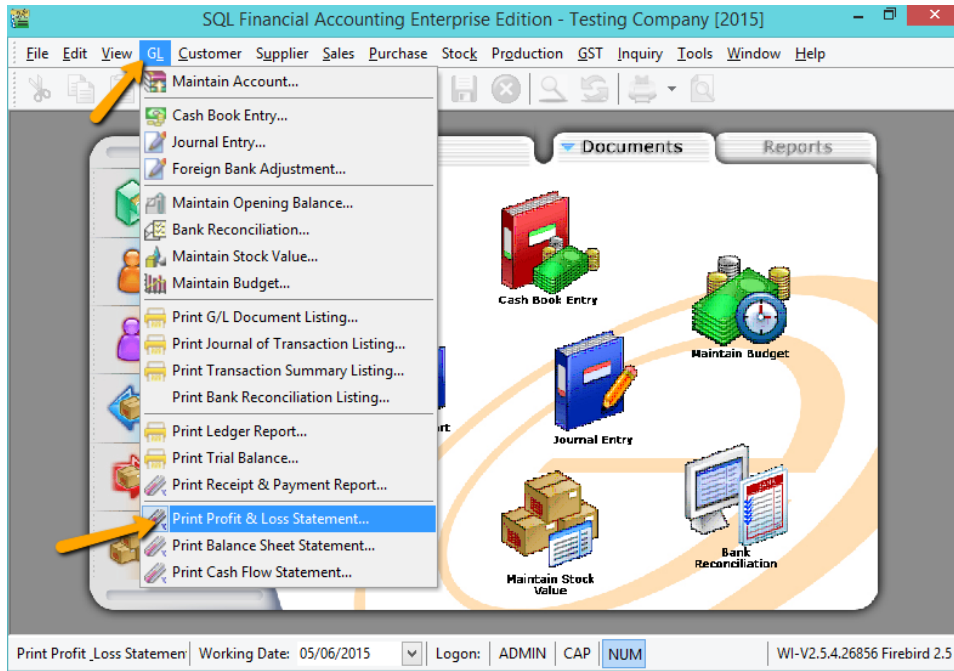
SQL Financial Accounting Enterprise Edition - Testing Company [2015]

File Edit View GL Customer Supplier Sales Purchase Stock Production GST Inquiry Tools Window Help

Maintain Account...
Cash Book Entry...
Journal Entry...
Foreign Bank Adjustment...
Maintain Opening Balance...
Bank Reconciliation...
Maintain Stock Value...
Maintain Budget...
Print G/L Document Listing...
Print Journal of Transaction Listing...
Print Transaction Summary Listing...
Print Bank Reconciliation Listing...
Print Ledger Report...
Print Trial Balance...
Print Receipt & Payment Report...
Print Profit & Loss Statement...
Print Balance Sheet Statement...
Print Cash Flow Statement...

Documents
Reports

Cash Book Entry
Maintain Budget
Journal Entry
Maintain Stock Value
Bank Reconciliation
rt

Print Profit _Loss Statemen | Working Date: 05/06/2015 | Logon: | ADMIN | CAP | NUM | WI-V2.5.4.26856 Firebird 2.5